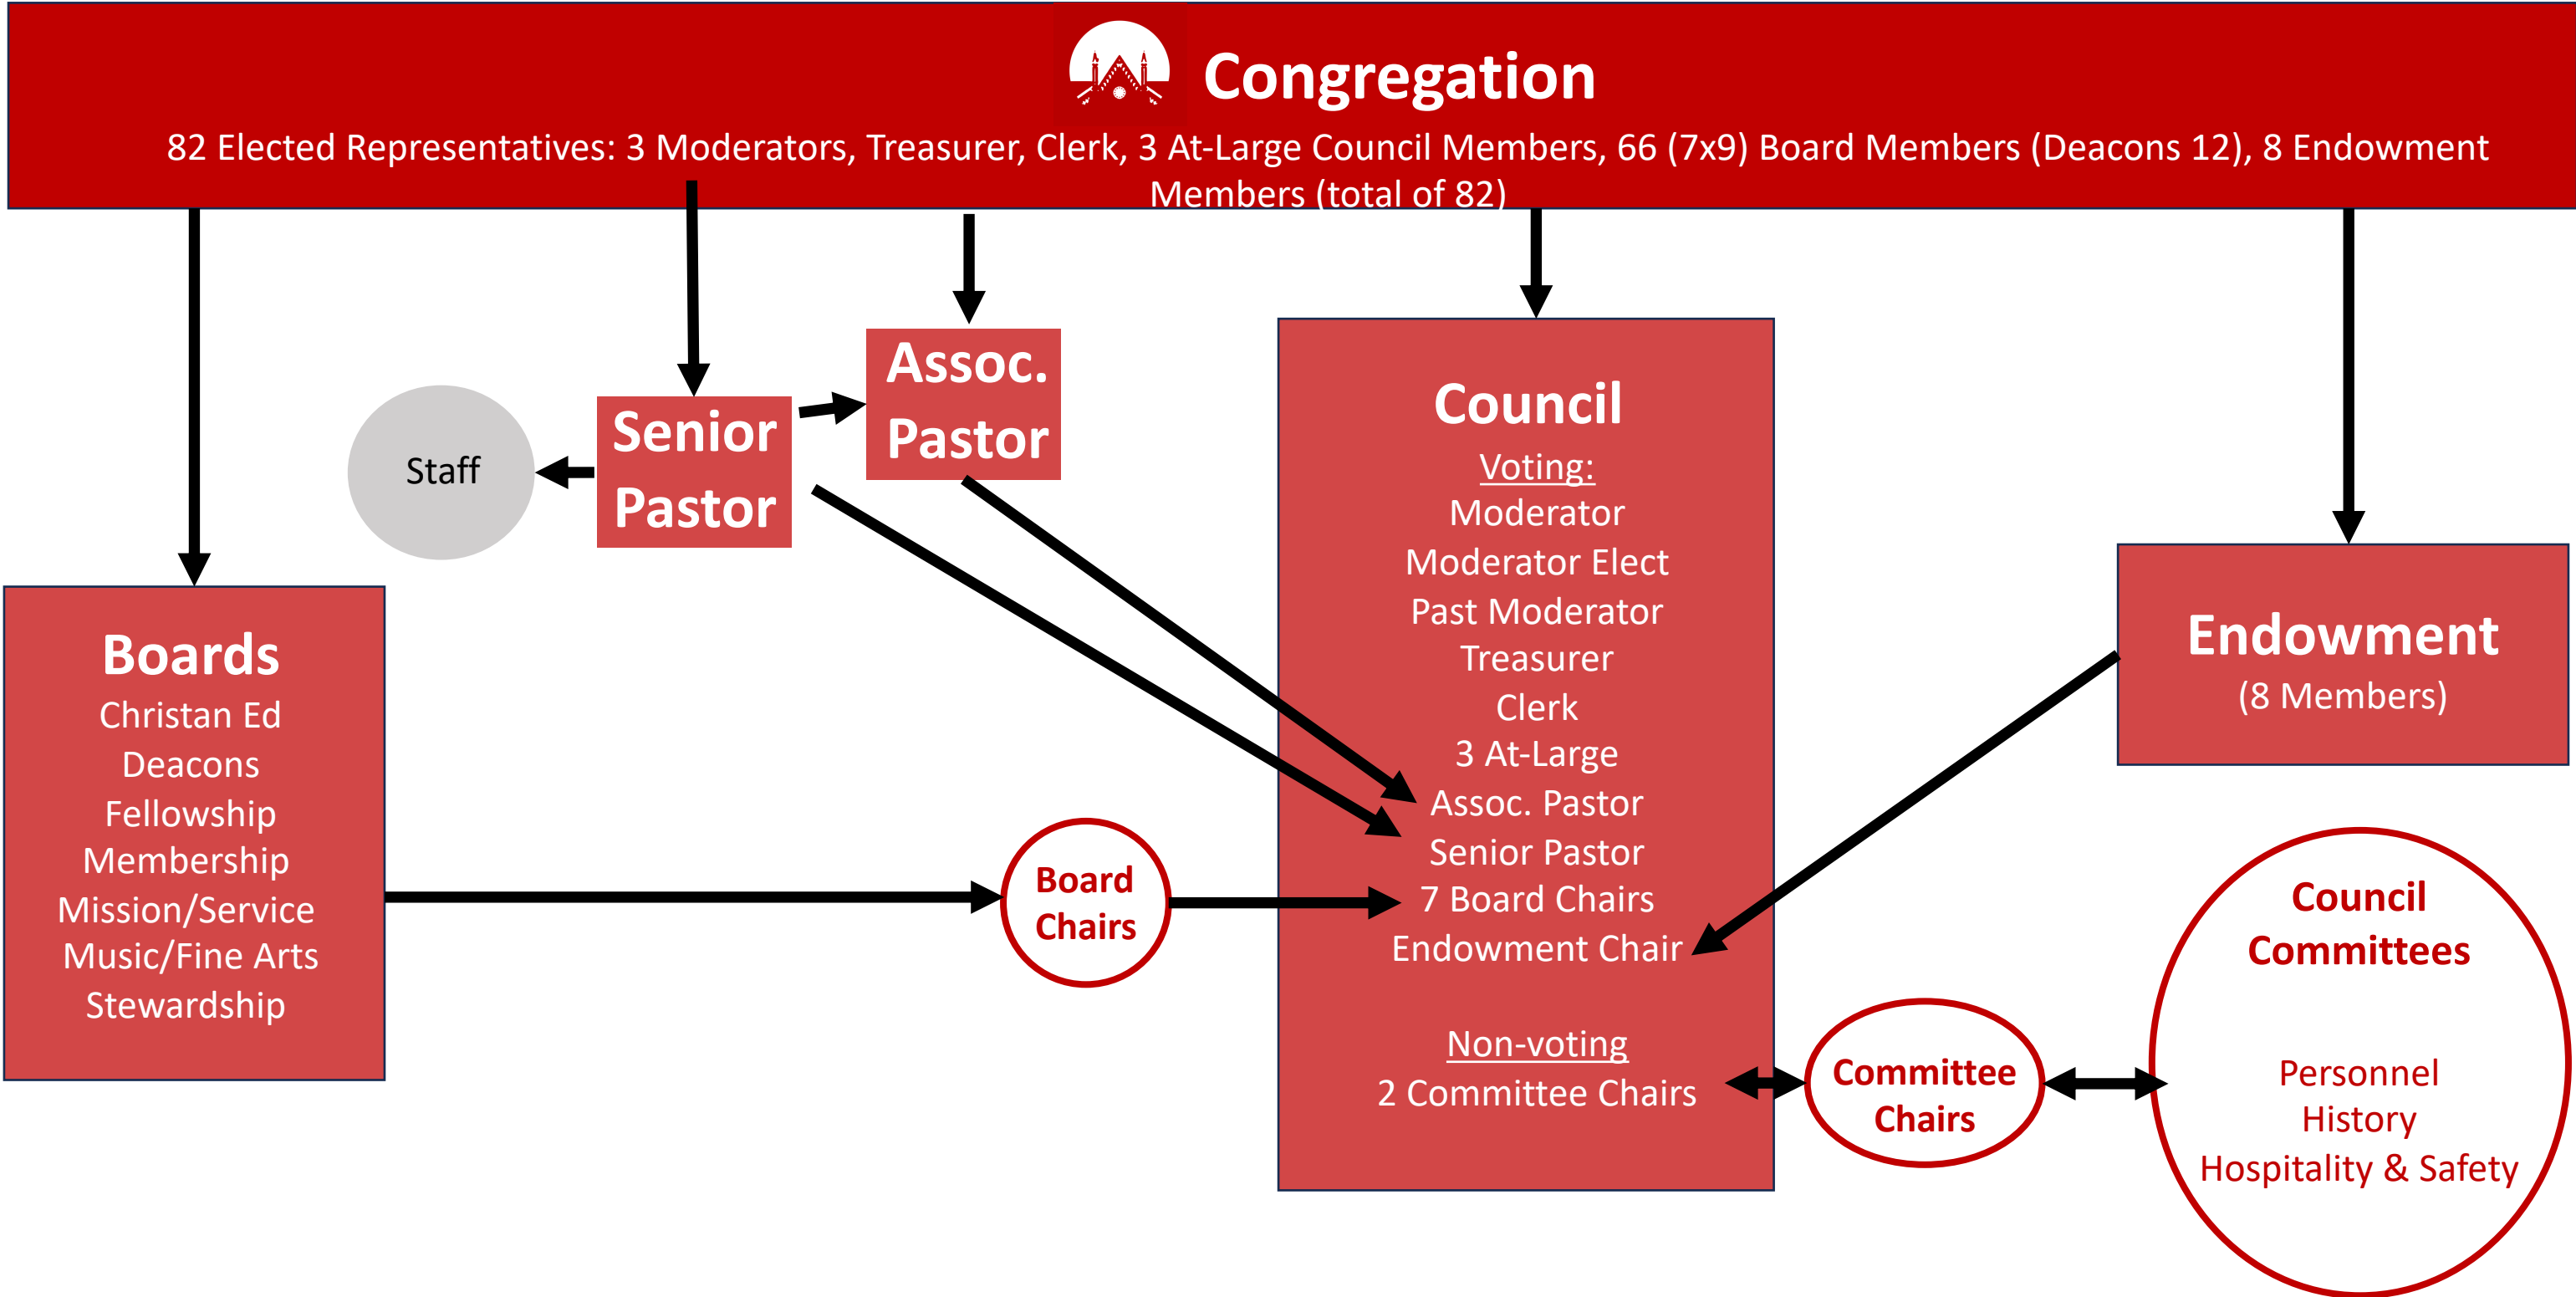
Congregation

82 Elected Representatives: 3 Moderators, Treasurer, Clerk, 3 At-Large Council Members, 66 (7x9) Board Members (Deacons 12), 8 Endowment Members (total of 82)

Staff

Senior Pastor

Assoc. Pastor

Council
Voting:
Moderator
Moderator Elect
Past Moderator
Treasurer
Clerk
3 At-Large
Assoc. Pastor
Senior Pastor
7 Board Chairs
Endowment Chair

Non-voting
2 Committee Chairs

Endowment
(8 Members)

Boards
Christan Ed
Deacons
Fellowship
Membership
Mission/Service
Music/Fine Arts
Stewardship

Board Chairs

Committee Chairs

Council Committees

Personnel
History
Hospitality & Safety